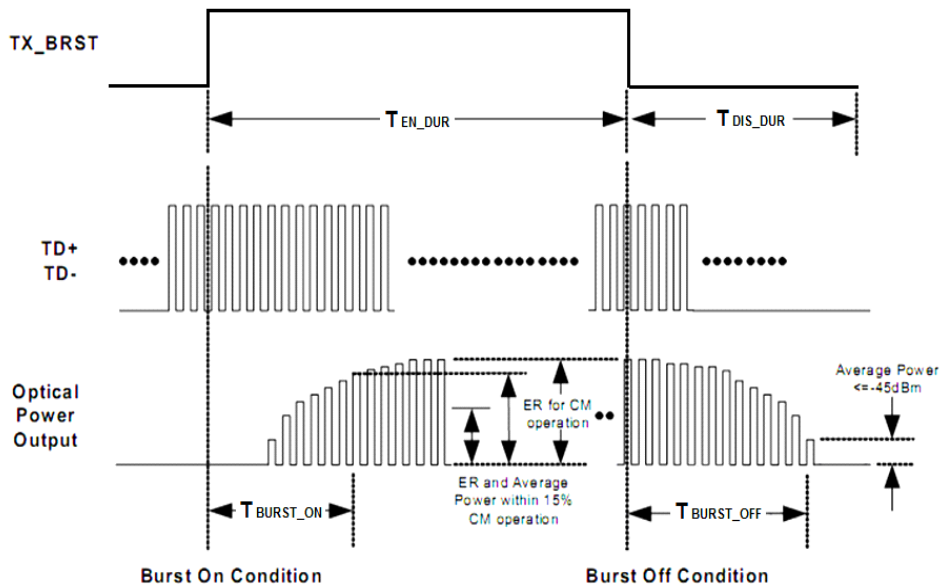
TX_BRST

$T_{EN\_DUR}$

$T_{DIS\_DUR}$

TD+
TD-

Optical Power Output

ER for CM operation

Average Power <=-45dBm

ER and Average Power within 15% CM operation

$T_{BURST\_ON}$

$T_{BURST\_OFF}$

Burst On Condition

Burst Off Condition